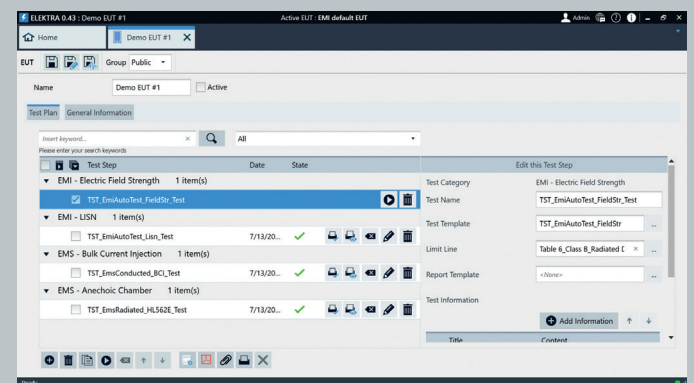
ELEKTRA 0.43 : Demo EUT #1

Active EUT : EMI default EUT

Admin

Home

Demo EUT #1

EUT

Group Public

Name Demo EUT #1

Active

Test Plan General Information

Insert keyword...

Please enter your search keywords

All

Test Step

Date

State

EMI - Electric Field Strength 1 item(s)

TST_EmiAutoTest_FieldStr_Test

EMI - LISN 1 item(s)

TST_EmiAutoTest_Lisn_Test

7/13/20...

EMS - Bulk Current Injection 1 item(s)

TST_EmsConducted_BCI_Test

7/13/20...

EMS - Anechoic Chamber 1 item(s)

TST_EmsRadiated_HL562E_Test

7/13/20...

Edit this Test Step

Test Category

EMI - Electric Field Strength

Test Name

TST_EmiAutoTest_FieldStr_Test

Test Template

TST_EmiAutoTest_FieldStr

Limit Line

Table 6_Class B_Radiated D

Report Template

<None>

Test Information

Add Information

Title

Content

Ready